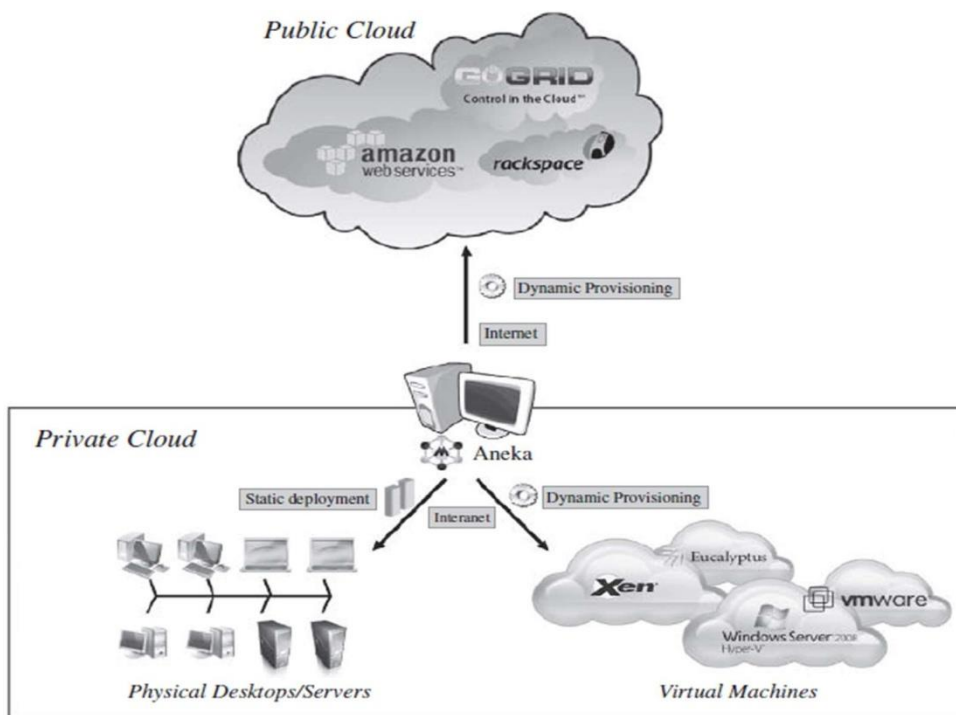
Public Cloud

GOGRID
Control in the Cloud™

amazon web services™

rackspace

Dynamic Provisioning

Internet

Private Cloud

Aneka

Static deployment

Interanet

Dynamic Provisioning

Eucalyptus

Xen

vmware

Windows Server 2008 Hyper-V

Physical Desktops/Servers

Virtual Machines